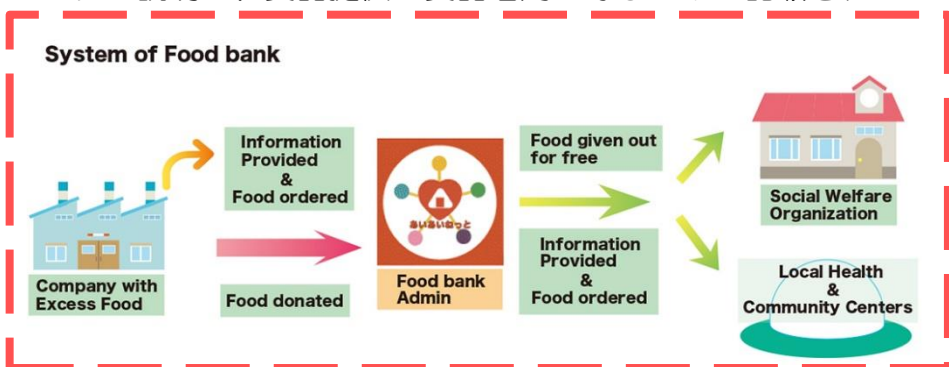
System of Food bank

Information Provided & Food ordered

Company with Excess Food

Food donated

あいあいねっと

Food bank Admin

Food given out for free

Information Provided & Food ordered

Social Welfare Organization

Local Health & Community Centers